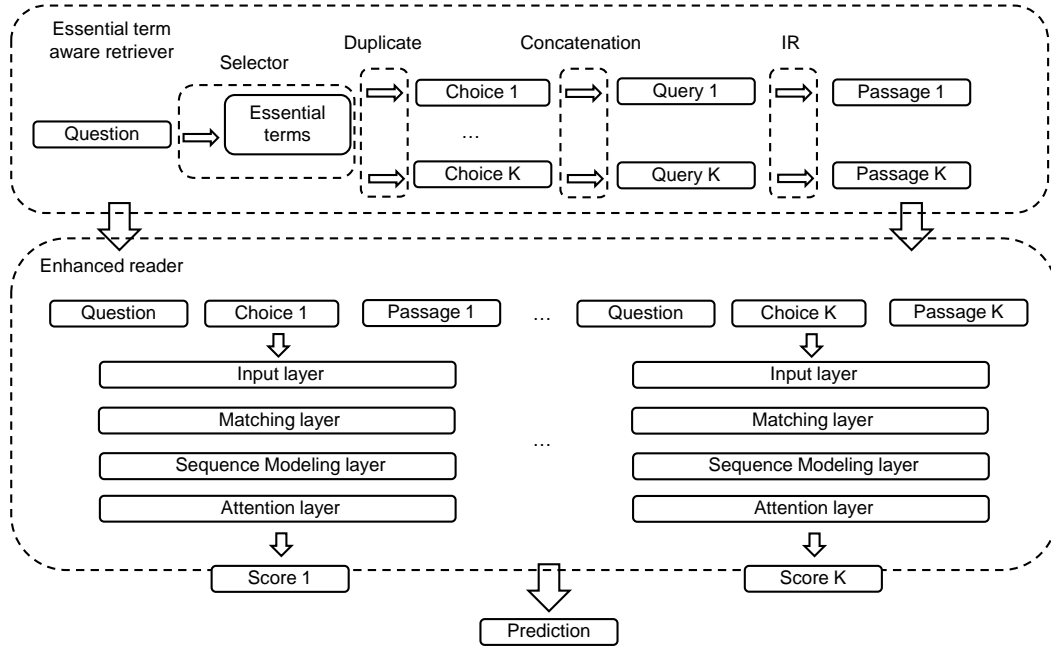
Essential term aware retriever

Selector

Duplicate

Concatenation

IR

Question

Essential terms

Choice 1

…

Choice K

Query 1

Query K

Passage 1

Passage K

Enhanced reader

Question

Choice 1

Passage 1

…

Question

Choice K

Passage K

Input layer

Matching layer

Sequence Modeling layer

Attention layer

…

Input layer

Matching layer

Sequence Modeling layer

Attention layer

Score 1

Score K

Prediction